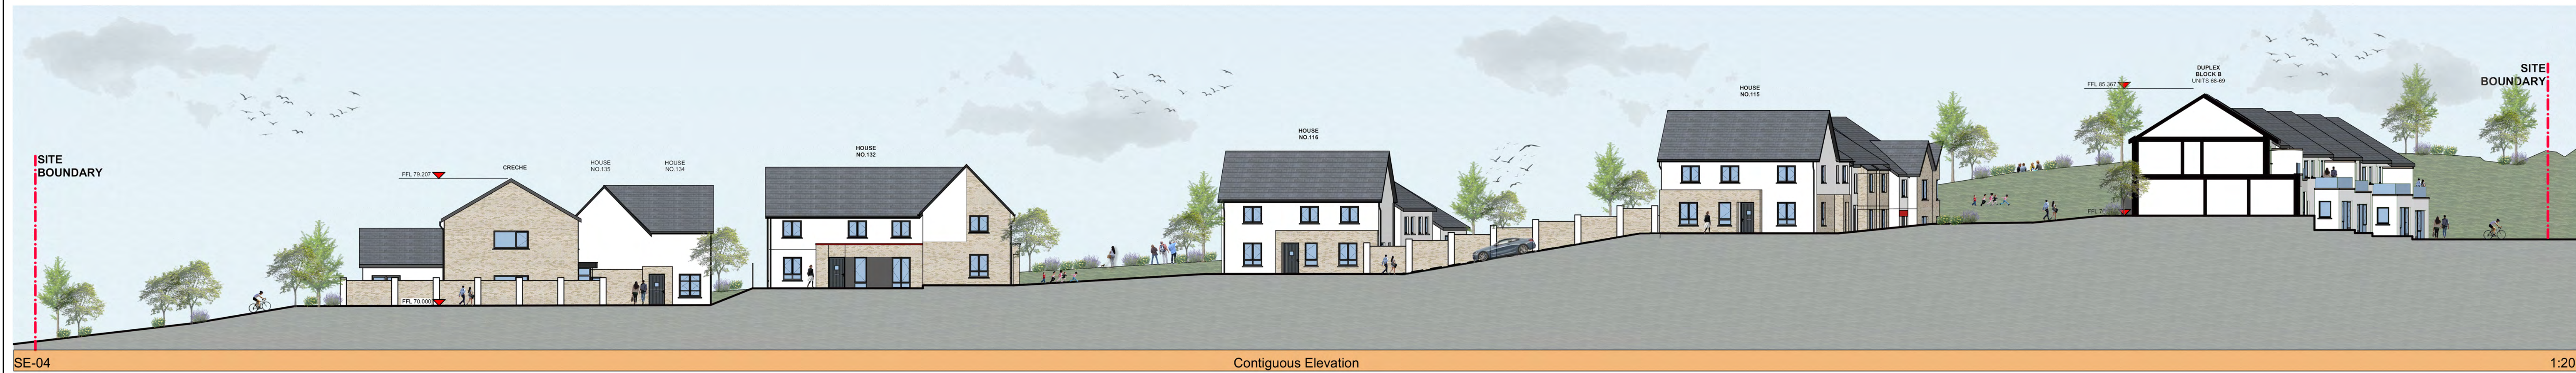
SITE BOUNDARY

FFL 79.207

CRECHE

HOUSE NO.135

HOUSE NO.134

FFL 70.000

HOUSE NO.132

HOUSE NO.116

HOUSE NO.115

FFL 85.367

DUPLEX BLOCK B UNITS 68-69

FFL 7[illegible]

SITE BOUNDARY

SE-04

Contiguous Elevation

1:20